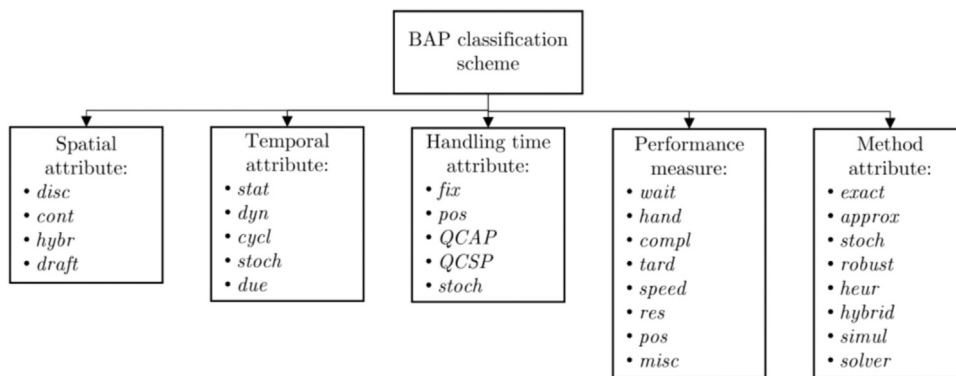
BAP classification scheme

Spatial attribute:
• *disc*
• *cont*
• *hybr*
• *draft*

Temporal attribute:
• *stat*
• *dyn*
• *cycl*
• *stoch*
• *due*

Handling time attribute:
• *fix*
• *pos*
• *QCAP*
• *QCSP*
• *stoch*

Performance measure:
• *wait*
• *hand*
• *compl*
• *tard*
• *speed*
• *res*
• *pos*
• *misc*

Method attribute:
• *exact*
• *approx*
• *stoch*
• *robust*
• *heur*
• *hybrid*
• *simul*
• *solver*